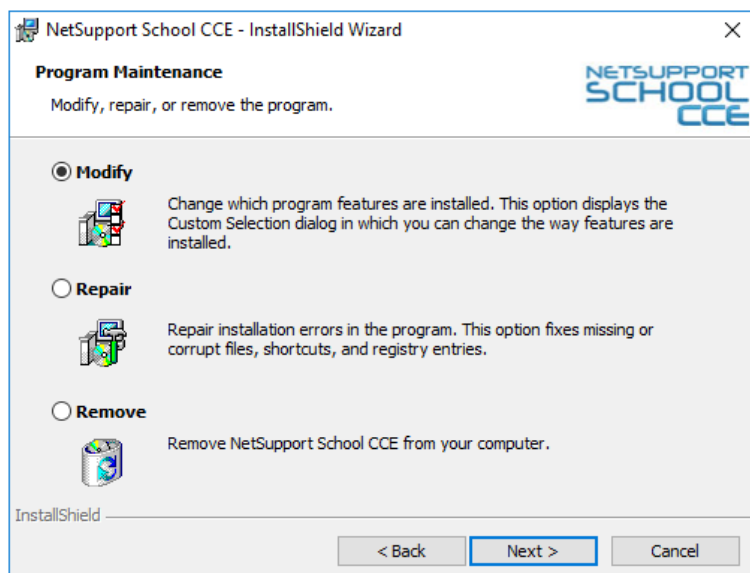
NetSupport School CCE - InstallShield Wizard

×

Program Maintenance

Modify, repair, or remove the program.

NETSUPPORT SCHOOL CCE

Modify

Change which program features are installed. This option displays the Custom Selection dialog in which you can change the way features are installed.

Repair

Repair installation errors in the program. This option fixes missing or corrupt files, shortcuts, and registry entries.

Remove

Remove NetSupport School CCE from your computer.

InstallShield

< Back

Next >

Cancel